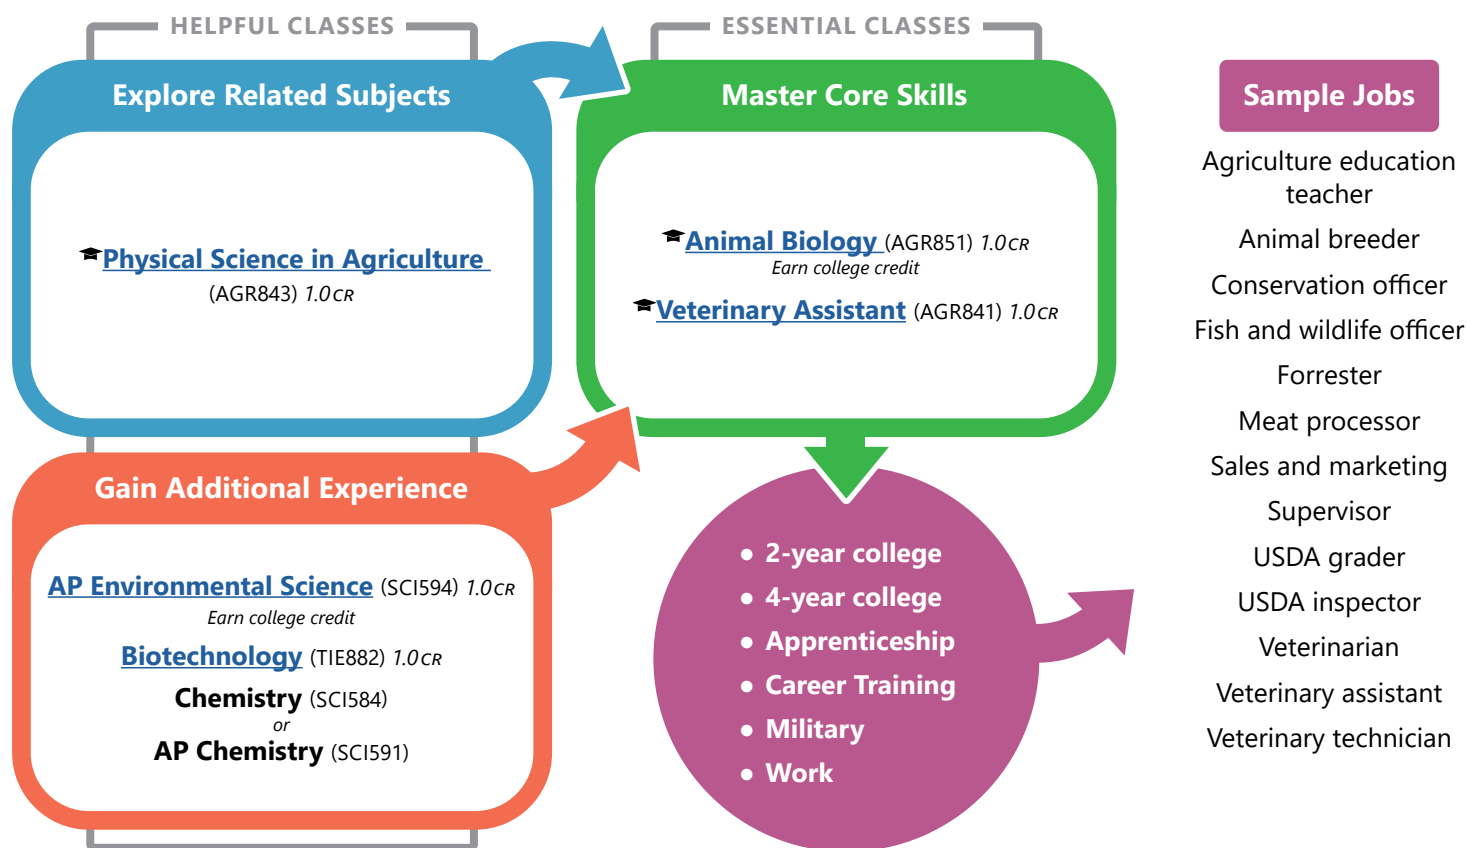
HELPFUL CLASSES

Explore Related Subjects

Physical Science in Agriculture (AGR843) 1.0 CR

ESSENTIAL CLASSES

Master Core Skills

Animal Biology (AGR851) 1.0 CR
Earn college credit

Veterinary Assistant (AGR841) 1.0 CR

Gain Additional Experience

AP Environmental Science (SCI594) 1.0 CR
Earn college credit

Biotechnology (TIE882) 1.0 CR

Chemistry (SCI584)
or
AP Chemistry (SCI591)

- 2-year college
- 4-year college
- Apprenticeship
- Career Training
- Military
- Work

Sample Jobs

Agriculture education teacher
Animal breeder
Conservation officer
Fish and wildlife officer
Forrester
Meat processor
Sales and marketing
Supervisor
USDA grader
USDA inspector
Veterinarian
Veterinary assistant
Veterinary technician